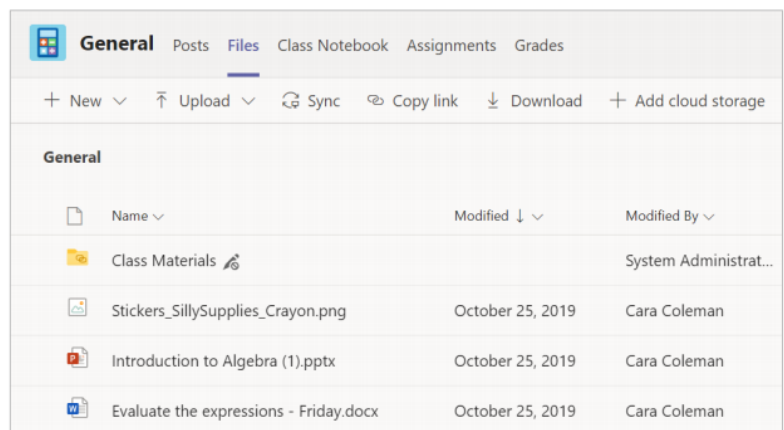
General Posts Files Class Notebook Assignments Grades

+ New ⌵ Upload ⌵ Sync Copy link Download + Add cloud storage

General

| Name | Modified ↓ | Modified By |
|---|---|---|
| Class Materials | | System Administrat |
| Stickers_SillySupplies_Crayon.png | October 25, 2019 | Cara Coleman |
| Introduction to Algebra (1).pptx | October 25, 2019 | Cara Coleman |
| Evaluate the expressions - Friday.docx | October 25, 2019 | Cara Coleman |